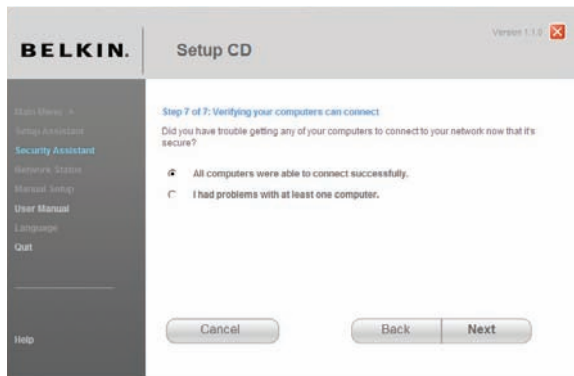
BELKIN. Setup CD

Version 1.1.0

Main Menu
Setup Assistant
Security Assistant
Network Status
Manual Setup
User Manual
Language
Quit

Help

Step 7 of 7: Verifying your computers can connect

Did you have trouble getting any of your computers to connect to your network now that it's secure?

All computers were able to connect successfully.

I had problems with at least one computer.

Cancel

Back

Next